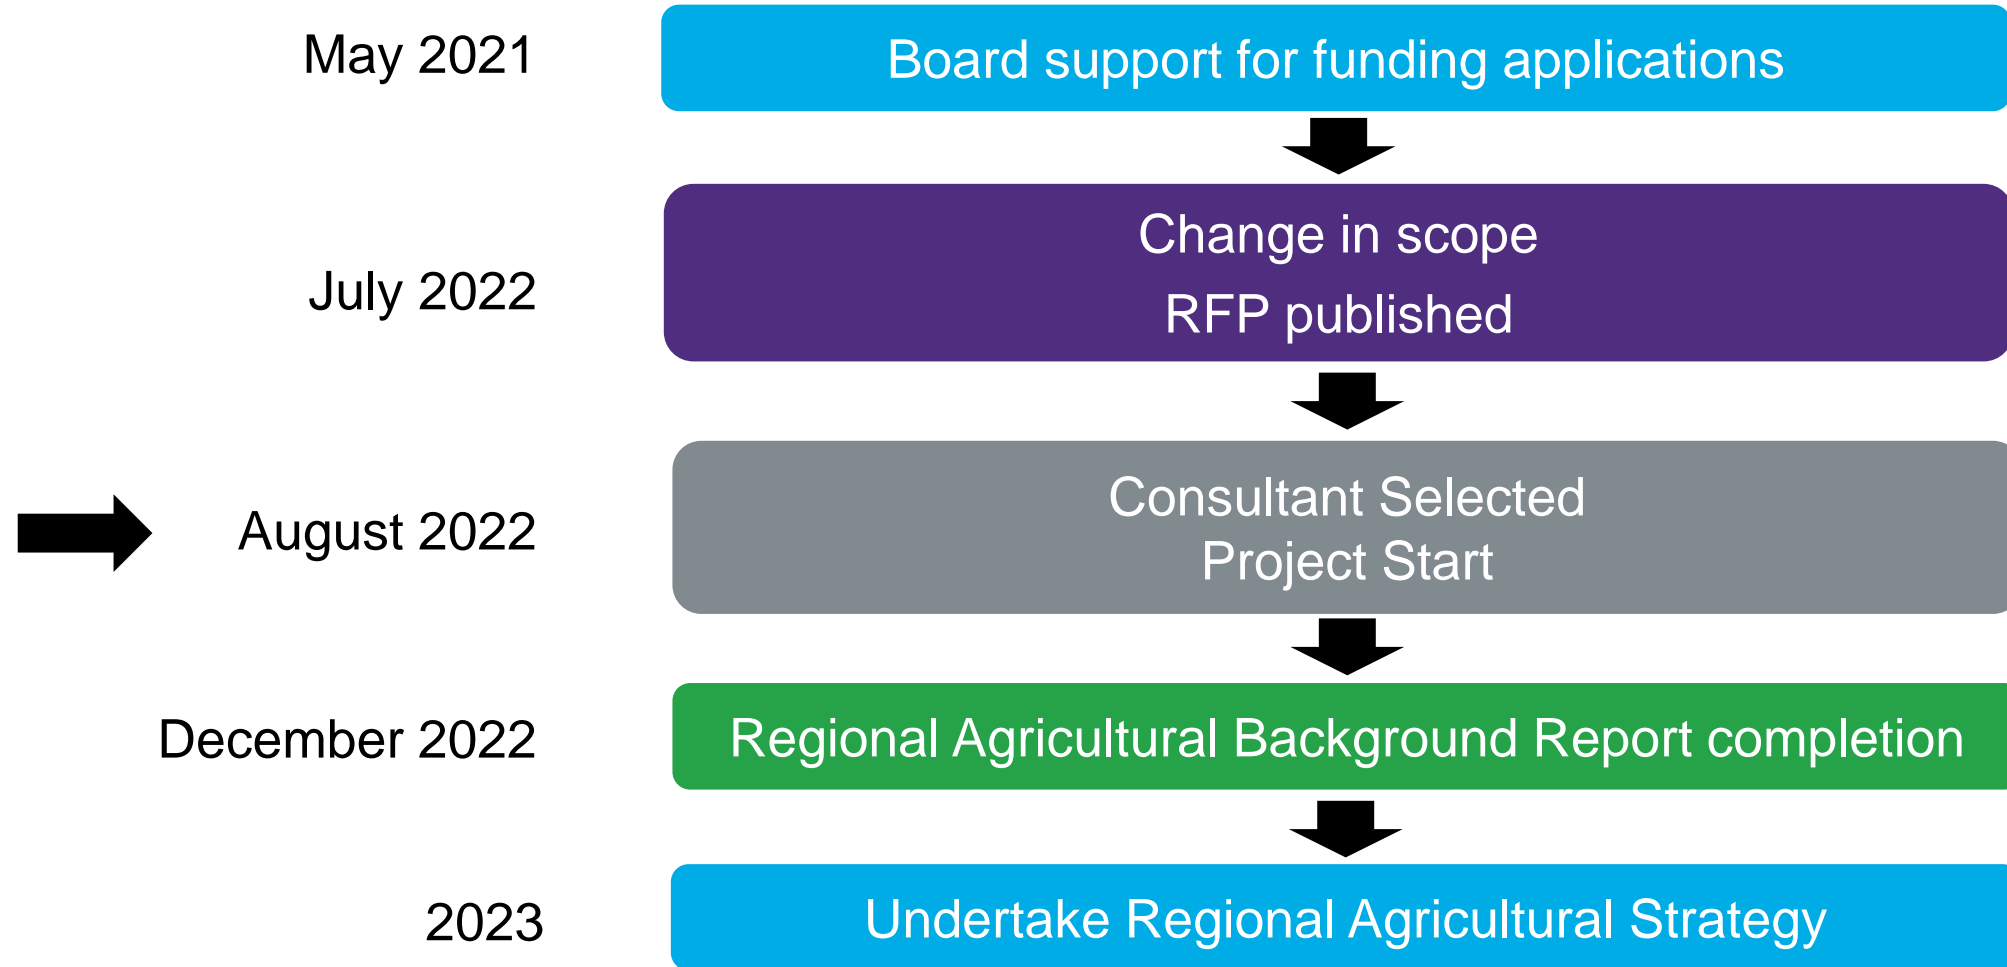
May 2021

Board support for funding applications

July 2022

Change in scope

RFP published

August 2022

Consultant Selected
Project Start

December 2022

Regional Agricultural Background Report completion

2023

Undertake Regional Agricultural Strategy